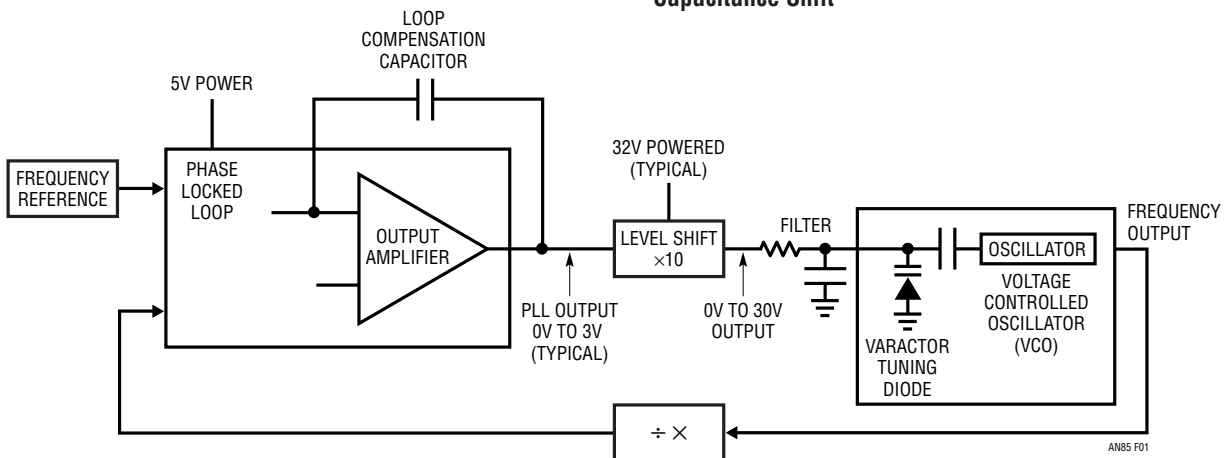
Capacitance Shift

LOOP COMPENSATION CAPACITOR

5V POWER

FREQUENCY REFERENCE

PHASE LOCKED LOOP

OUTPUT AMPLIFIER

32V POWERED (TYPICAL)

LEVEL SHIFT ×10

FILTER

OSCILLATOR

FREQUENCY OUTPUT

VOLTAGE CONTROLLED OSCILLATOR (VCO)

PLL OUTPUT 0V TO 3V (TYPICAL)

0V TO 30V OUTPUT

VARACTOR TUNING DIODE

÷ ×

AN85 F01